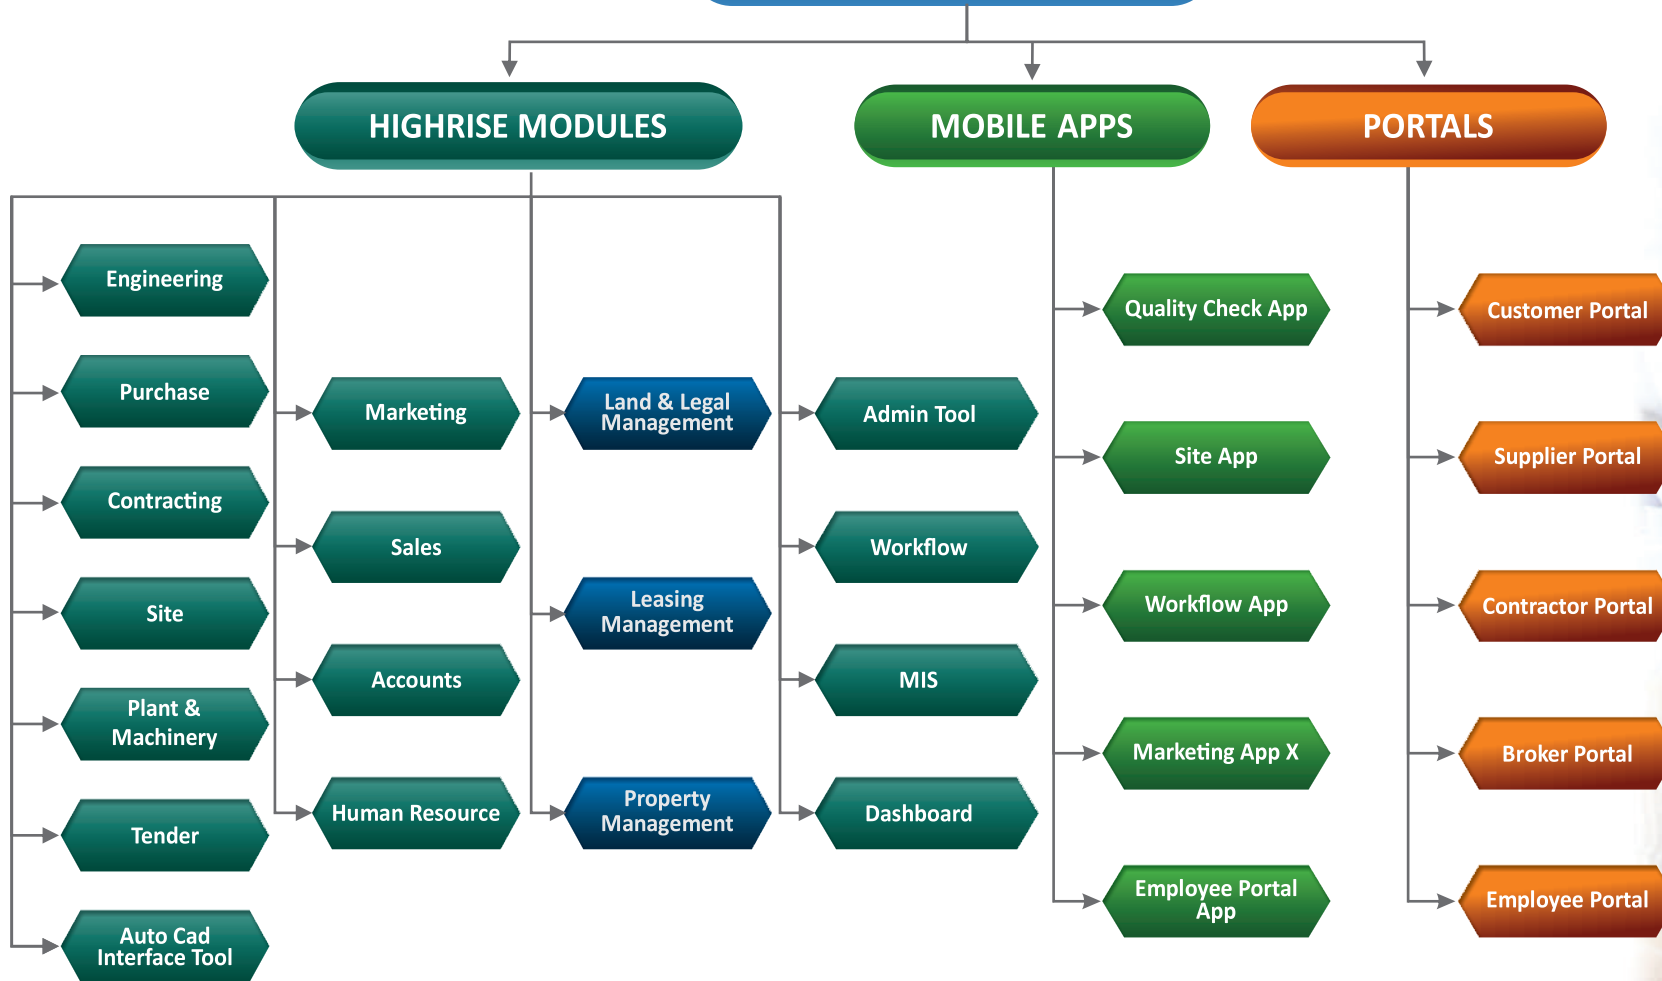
HIGHRISE MODULES

MOBILE APPS

PORTALS

Engineering

Purchase

Contracting

Site

Plant & Machinery

Tender

Auto Cad Interface Tool

Marketing

Sales

Accounts

Human Resource

Land & Legal Management

Leasing Management

Property Management

Admin Tool

Workflow

MIS

Dashboard

Quality Check App

Site App

Workflow App

Marketing App X

Employee Portal App

Customer Portal

Supplier Portal

Contractor Portal

Broker Portal

Employee Portal